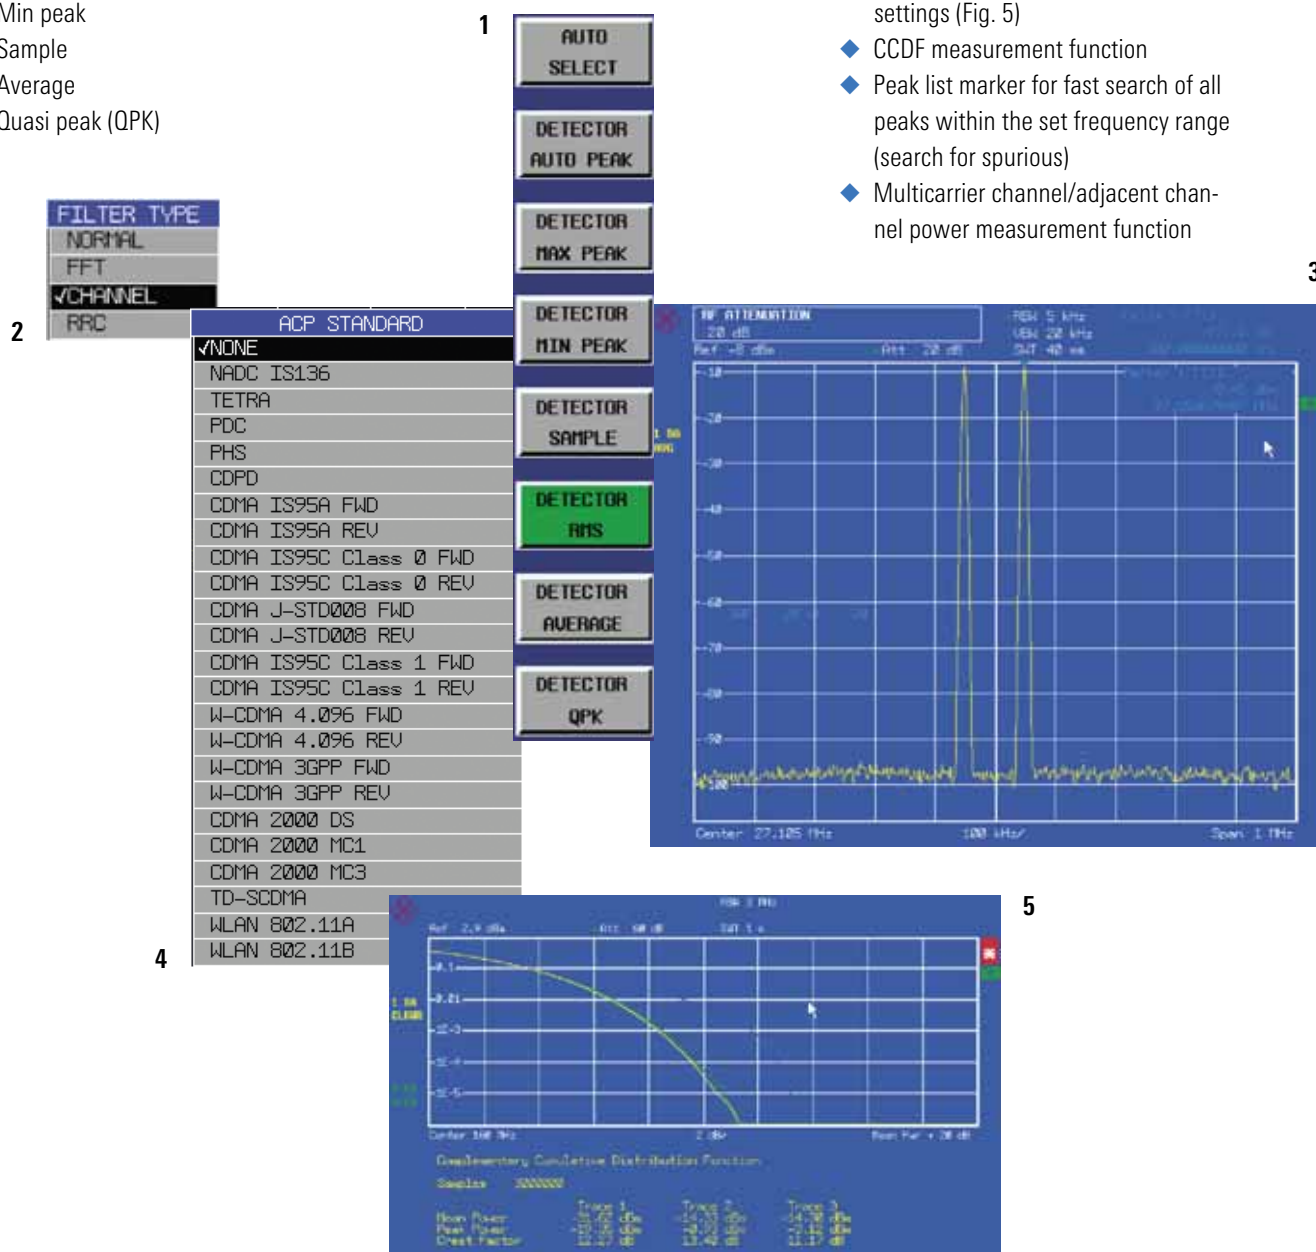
Min peak
Sample
Average
Quasi peak (QPK)

settings (Fig. 5)
◆ CCDF measurement function
◆ Peak list marker for fast search of all peaks within the set frequency range (search for spurious)
◆ Multicarrier channel/adjacent channel power measurement function

1

AUTO SELECT
DETECTOR AUTO PEAK
DETECTOR MAX PEAK
DETECTOR MIN PEAK
DETECTOR SAMPLE
DETECTOR RMS
DETECTOR AVERAGE
DETECTOR QPK

FILTER TYPE
NORMAL
FFT
√CHANNEL
RRC

2

ACP STANDARD
√NONE
NADC IS136
TETRA
PDC
PHS
CDPD
CDMA IS95A FWD
CDMA IS95A REV
CDMA IS95C Class 0 FWD
CDMA IS95C Class 0 REV
CDMA J-STD008 FWD
CDMA J-STD008 REV
CDMA IS95C Class 1 FWD
CDMA IS95C Class 1 REV
W-CDMA 4.096 FWD
W-CDMA 4.096 REV
W-CDMA 3GPP FWD
W-CDMA 3GPP REV
CDMA 2000 DS
CDMA 2000 MC1
CDMA 2000 MC3
TD-SCDMA
WLAN 802.11A
WLAN 802.11B

4

3

RF ATTENUATION
20 dB
Ref -8 dBm
Att 20 dB
RBW 5 kHz
VBW 20 kHz
SWT 40 ms
-10
-20
-30
-40
-50
-60
-70
-80
-90
-100
Center 27.125 MHz
100 kHz/
Span 1 MHz

5

RBW 3 MHz
Ref 2.9 dBm
Att 50 dB
SWT 1 s
0.1
0.01
1e-3
1e-4
1e-5
Center 100 MHz
2 dB/
Mean Pwr + 20 dB
Complementary Cumulative Distribution Function
Samples 5000000
Trace 1
Trace 2
Trace 3
Mean Power
Peak Power
Crest Factor
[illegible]